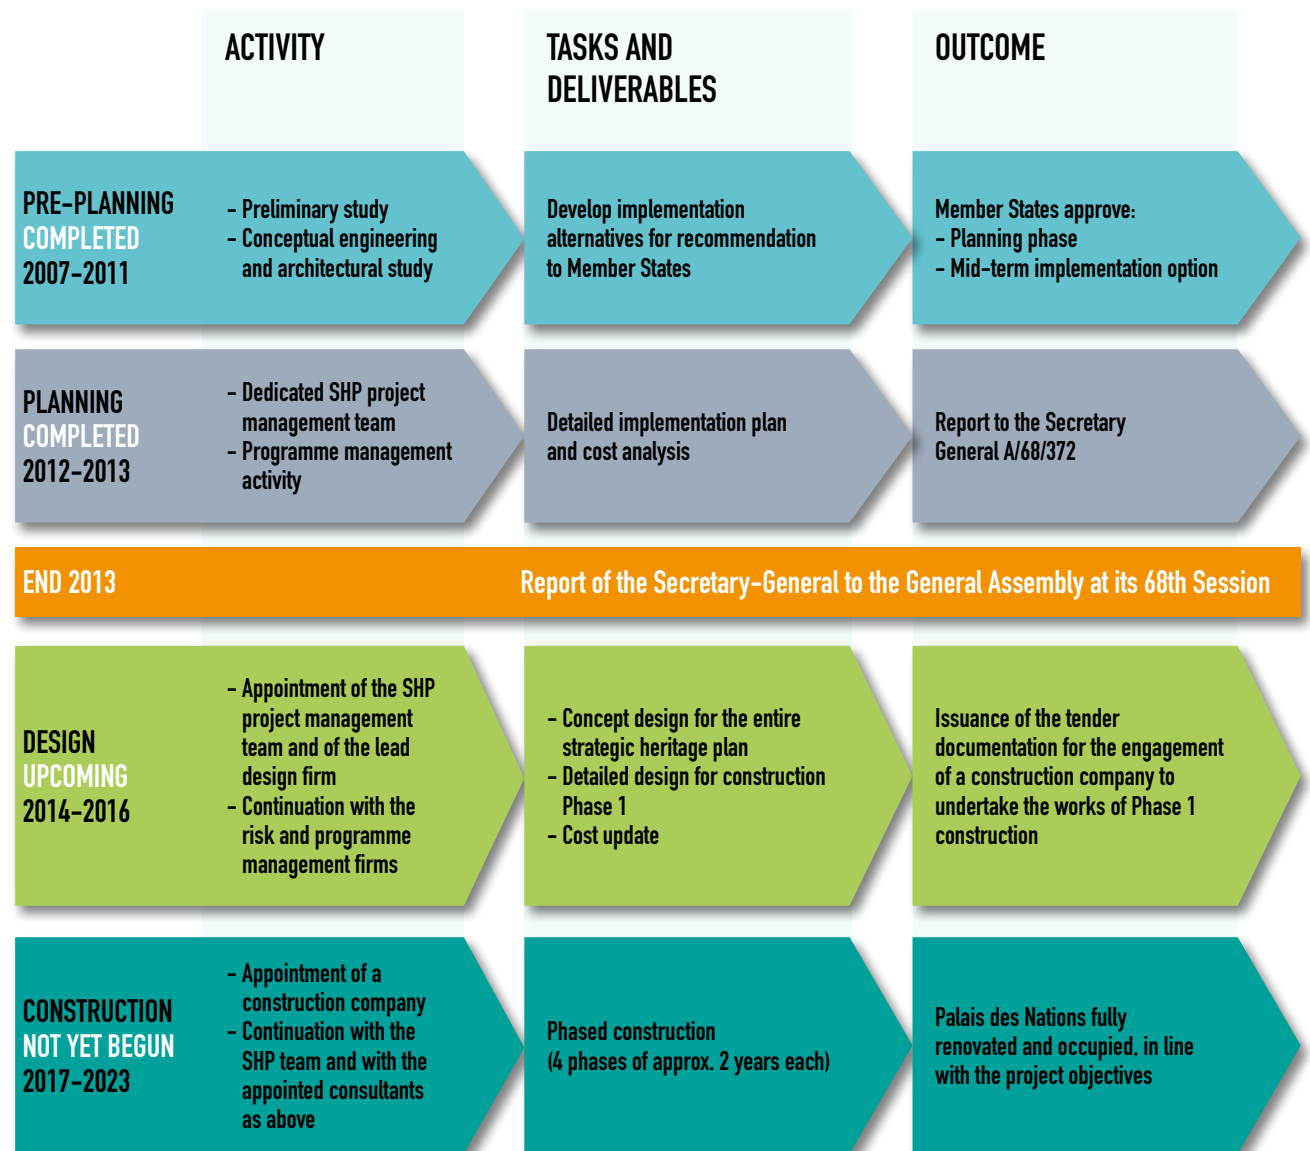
| | ACTIVITY | TASKS AND DELIVERABLES | OUTCOME |
|---|---|---|---|
| PRE-PLANNING COMPLETED 2007-2011 | - Preliminary study - Conceptual engineering and architectural study | Develop implementation alternatives for recommendation to Member States | Member States approve: - Planning phase - Mid-term implementation option |
| PLANNING COMPLETED 2012-2013 | - Dedicated SHP project management team - Programme management activity | Detailed implementation plan and cost analysis | Report to the Secretary General A/68/372 |

END 2013 Report of the Secretary-General to the General Assembly at its 68th Session

| | ACTIVITY | TASKS AND DELIVERABLES | OUTCOME |
|---|---|---|---|
| DESIGN UPCOMING 2014-2016 | - Appointment of the SHP project management team and of the lead design firm - Continuation with the risk and programme management firms | - Concept design for the entire strategic heritage plan - Detailed design for construction Phase 1 - Cost update | Issuance of the tender documentation for the engagement of a construction company to undertake the works of Phase 1 construction |
| CONSTRUCTION NOT YET BEGUN 2017-2023 | - Appointment of a construction company - Continuation with the SHP team and with the appointed consultants as above | Phased construction (4 phases of approx. 2 years each) | Palais des Nations fully renovated and occupied, in line with the project objectives |